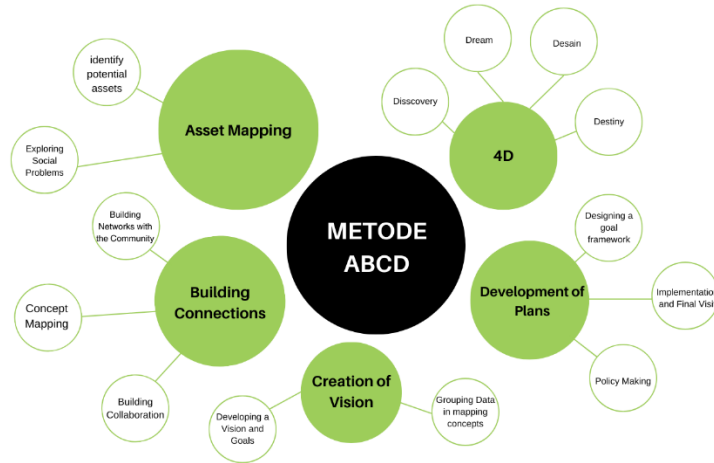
METODE ABCD

Asset Mapping

identify potential assets

Exploring Social Problems

4D

Dream

Desain

Disscovery

Destiny

Building Connections

Building Networks with the Community

Concept Mapping

Building Collaboration

Development of Plans

Designing a goal framework

Implementation and Final Visi

Policy Making

Creation of Vision

Developing a Vision and Goals

Grouping Data in mapping concepts